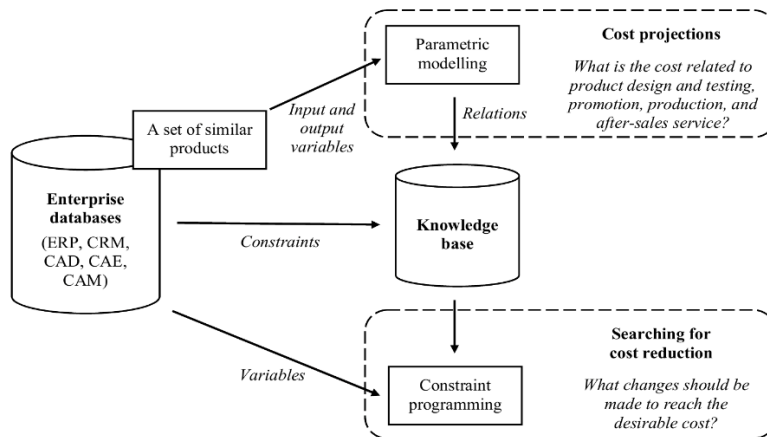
Parametric modelling

Cost projections

What is the cost related to product design and testing, promotion, production, and after-sales service?

A set of similar products

Input and output variables

Relations

Enterprise databases

(ERP, CRM, CAD, CAE, CAM)

Constraints

Knowledge base

Variables

Constraint programming

Searching for cost reduction

What changes should be made to reach the desirable cost?